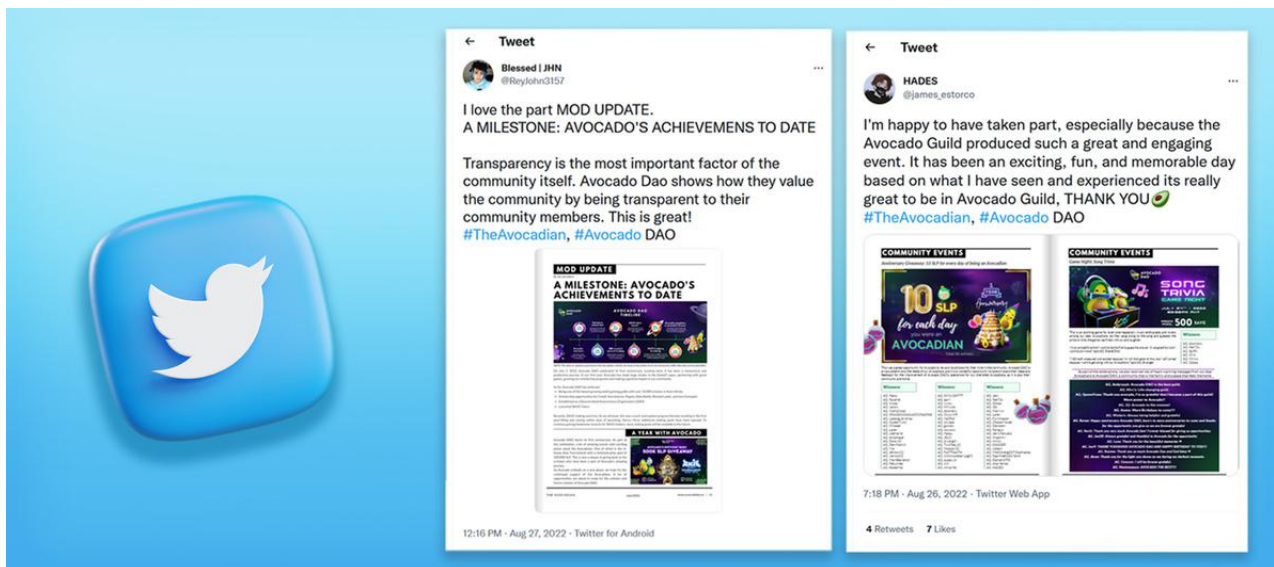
Tweet

Blessed | JHN
@ReyJohn3157

I love the part MOD UPDATE.
A MILESTONE: AVOCADO'S ACHIEVEMENS TO DATE

Transparency is the most important factor of the community itself. Avocado Dao shows how they value the community by being transparent to their community members. This is great!
#TheAvocadian, #Avocado DAO

MOD UPDATE
A MILESTONE: AVOCADO'S ACHIEVEMENTS TO DATE
AVOCADO DAO TIMELINE
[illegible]
A YEAR WITH AVOCADO
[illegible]

12:16 PM · Aug 27, 2022 · Twitter for Android

Tweet

HADES
@james_estorco

I'm happy to have taken part, especially because the Avocado Guild produced such a great and engaging event. It has been an exciting, fun, and memorable day based on what I have seen and experienced its really great to be in Avocado Guild, THANK YOU🥑
#TheAvocadian, #Avocado DAO

COMMUNITY EVENTS
10 SLP for each day you were an AVOCADIAN
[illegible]
COMMUNITY EVENTS
SONG TRIVIA GAME NIGHT
500
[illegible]

7:18 PM · Aug 26, 2022 · Twitter Web App

4 Retweets 7 Likes